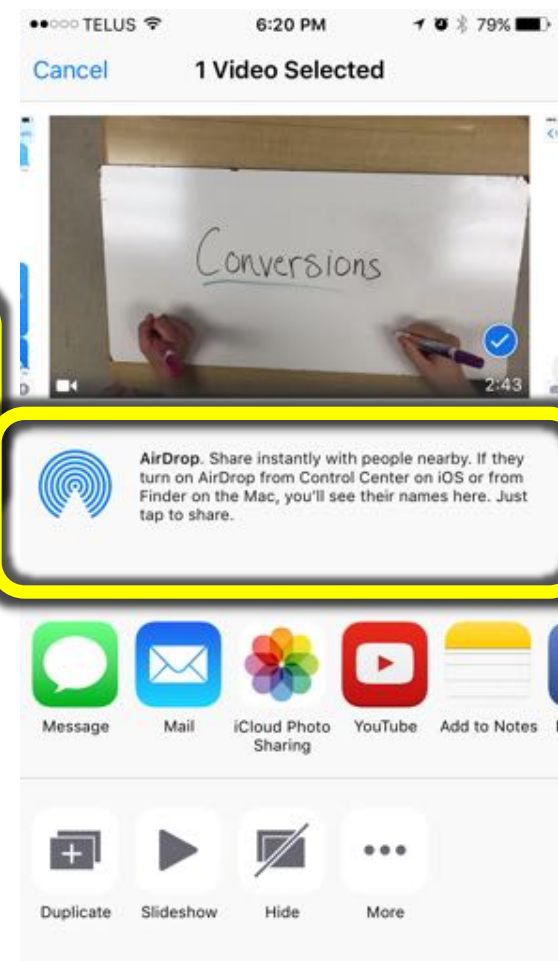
●●○○○ TELUS 6:20 PM 79%

Cancel 1 Video Selected

Conversions

2:43

AirDrop. Share instantly with people nearby. If they turn on AirDrop from Control Center on iOS or from Finder on the Mac, you'll see their names here. Just tap to share.

Message Mail iCloud Photo Sharing YouTube Add to Notes

Duplicate Slideshow Hide More